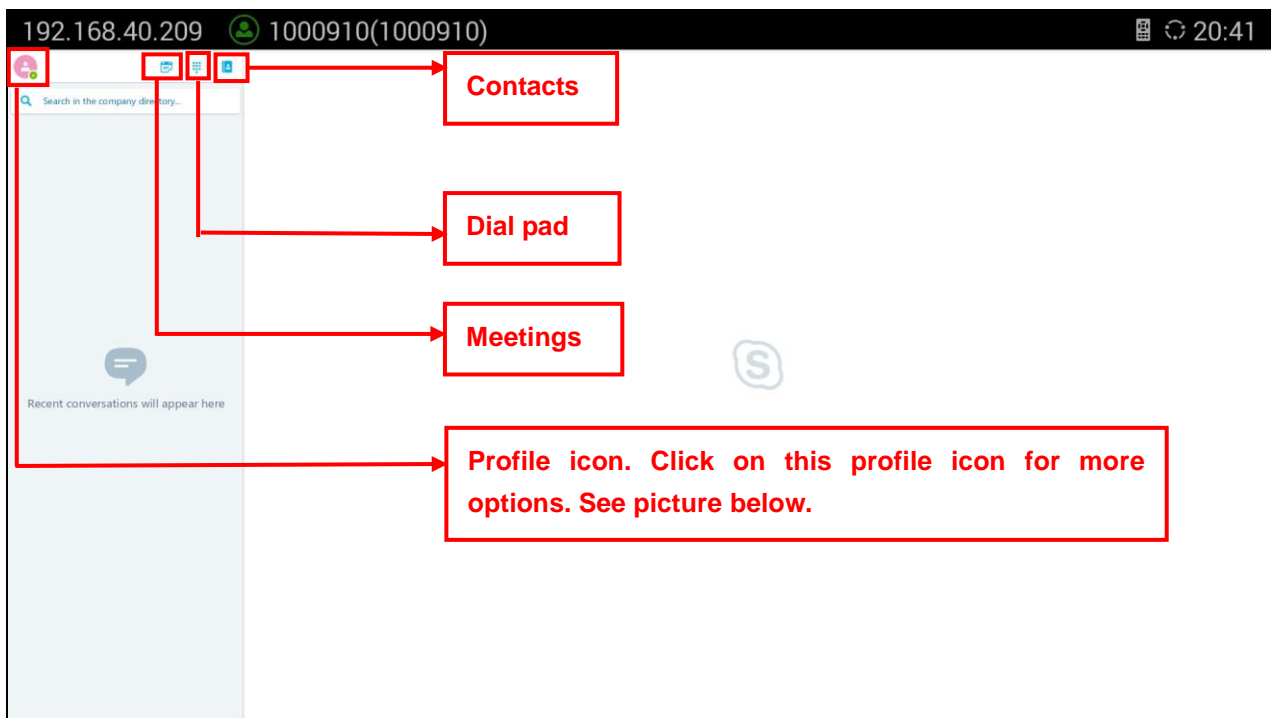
192.168.40.209 1000910(1000910) 20:41

Search in the company directory...

Contacts

Dial pad

Meetings

Recent conversations will appear here

Profile icon. Click on this profile icon for more options. See picture below.